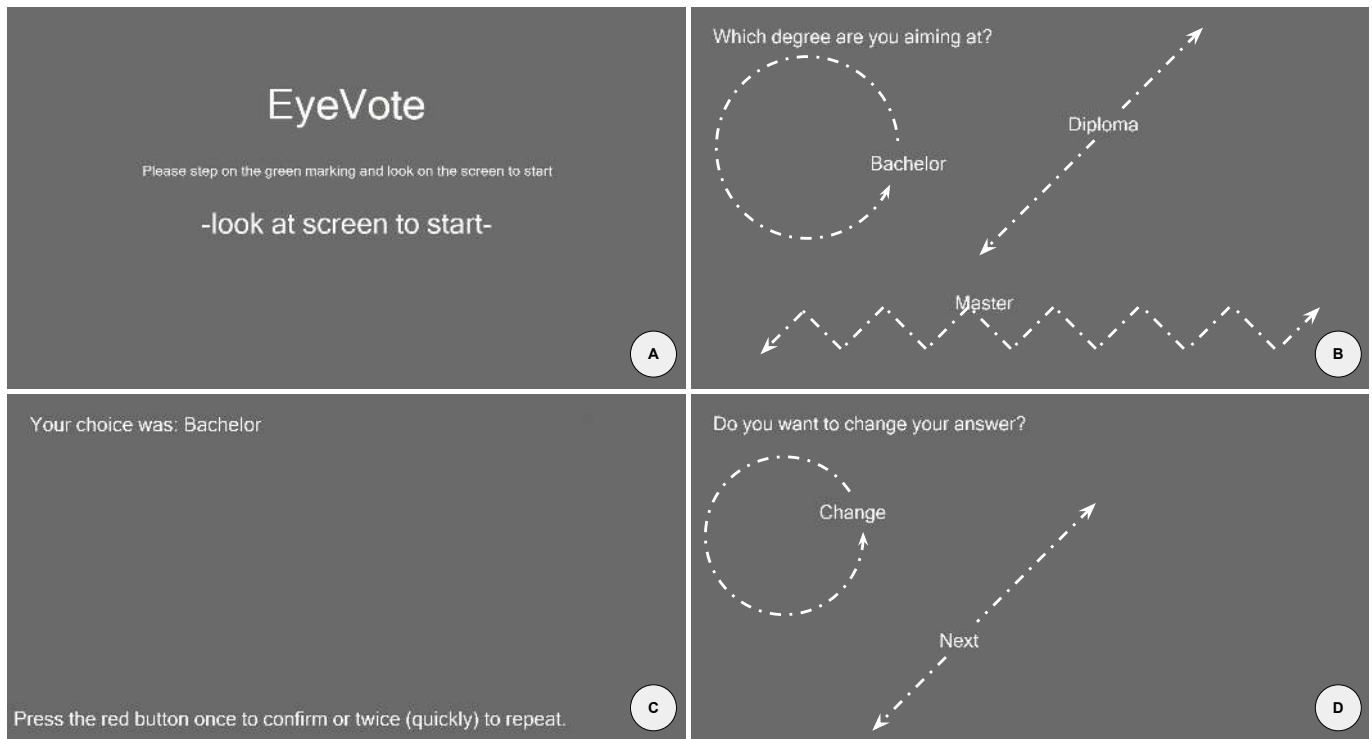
EyeVote

Please step on the green marking and look on the screen to start

-look at screen to start-

A

Which degree are you aiming at?

Diploma

Bachelor

Master

B

Your choice was: Bachelor

Press the red button once to confirm or twice (quickly) to repeat.

C

Do you want to change your answer?

Change

Next

D